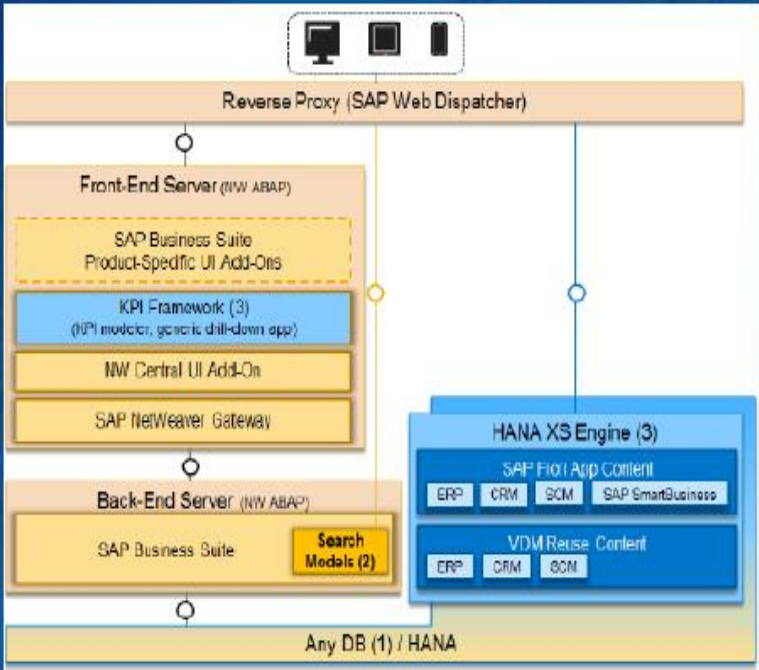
Reverse Proxy (SAP Web Dispatcher)

Front-End Server (NW ABAP)

SAP Business Suite
Product-Specific UI Add-Ons

KPI Framework (3)
(KPI modeler, generic drill-down app)

NW Central UI Add-On

SAP NetWeaver Gateway

HANA XS Engine (3)

SAP Fiori App Content

ERP CRM SCM SAP SmartBusiness

Back-End Server (NW ABAP)

SAP Business Suite

Search Models (2)

VDM Reuse Content

ERP CRM SCM

Any DB (1) / HANA